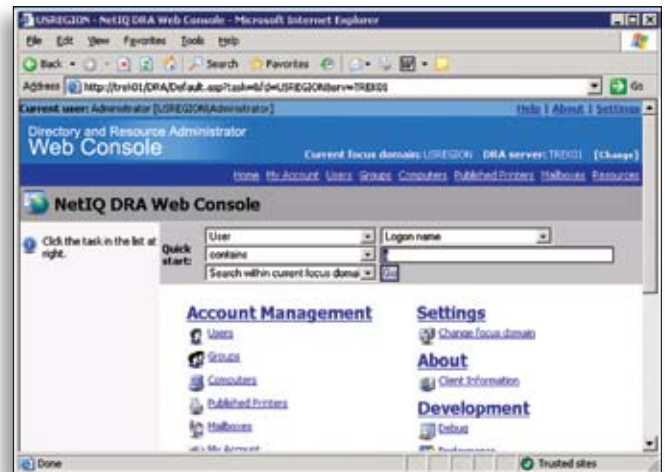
USREGION - NetIQ DRA Web Console - Microsoft Internet Explorer

File Edit View Favorites Tools Help

Back Search Favorites

Address http://trei01/DRA/Default.asp?task=&d=USREGION&srv=TREI01 Go

Current user: Administrator [USREGION\Administrator]

Help | About | Settings

Directory and Resource Administrator
Web Console

Current focus domain: USREGION DRA server: TREI01 [Change]

Home My Account Users Groups Computers Published Printers Mailboxes Resources

NetIQ DRA Web Console

Click the task in the list at right.

Quick start:

User

contains

Search within current focus domai

Logon name

Go

Account Management

Users

Groups

Computers

Published Printers

Mailboxes

My Account

Settings

Change focus domain

About

Client Information

Development

Debug

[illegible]

Done

Trusted sites